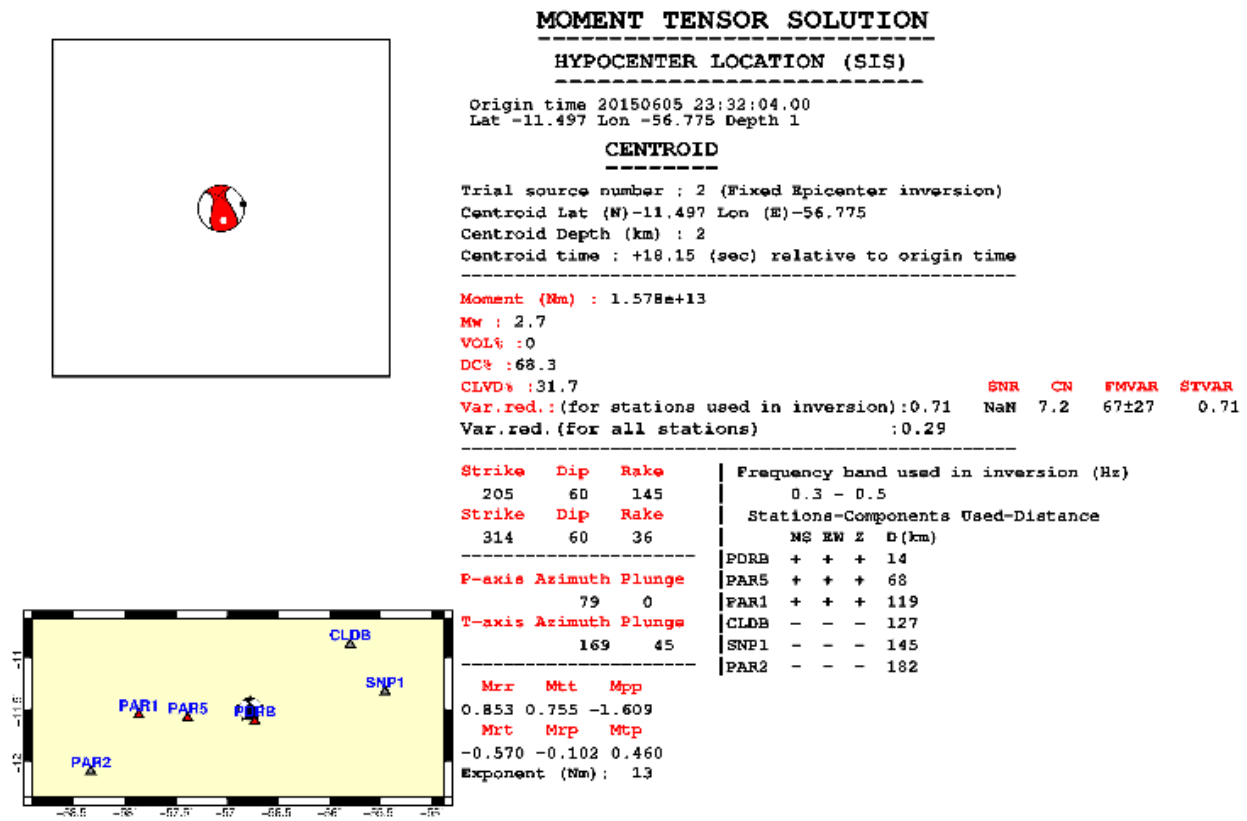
MOMENT TENSOR SOLUTION

HYPOCENTER LOCATION (SIS)

Origin time 20150605 23:32:04.00
Lat -11.497 Lon -56.775 Depth 1

CENTROID

Trial source number : 2 (Fixed Epicenter inversion)
Centroid Lat (N)-11.497 Lon (E)-56.775
Centroid Depth (km) : 2
Centroid time : +18.15 (sec) relative to origin time

Moment (Nm) : 1.578e+13
Mw : 2.7
VOL% :0
DC% :68.3
CLVD% :31.7

| SNR | CN | FMVAR | STVAR |
|---|---|---|---|
| NaN | 7.2 | 67±27 | 0.71 |

Var.red.:(for stations used in inversion):0.71
Var.red.(for all stations) :0.29

| Strike | Dip | Rake |
|---|---|---|
| 205 | 60 | 145 |
| Strike | Dip | Rake |
| 314 | 60 | 36 |

P-axis Azimuth Plunge
79 0
T-axis Azimuth Plunge
169 45

| Mrr | Mtt | Mpp |
|---|---|---|
| 0.853 | 0.755 | -1.609 |
| Mrt | Mrp | Mtp |
| -0.570 | -0.102 | 0.460 |

Exponent (Nm): 13

Frequency band used in inversion (Hz)
0.3 - 0.5
Stations-Components Used-Distance

| | NS | EW | Z | D(km) |
|---|---|---|---|---|
| PDRB | + | + | + | 14 |
| PAR5 | + | + | + | 68 |
| PAR1 | + | + | + | 119 |
| CLDB | - | - | - | 127 |
| SNP1 | - | - | - | 145 |
| PAR2 | - | - | - | 182 |

CLDB
SNP1
PAR1
PAR5
PDRB
PAR2
-11
-11.5
-12
-58.5 -58 -57.5 -57 -56.5 -56 -55.5 -55